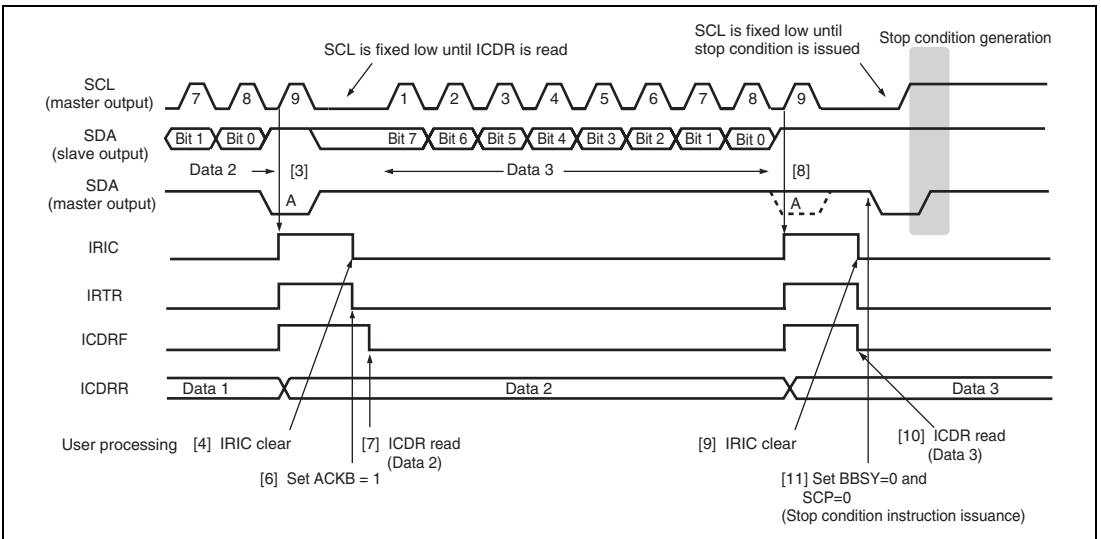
SCL is fixed low until ICDR is read

SCL is fixed low until stop condition is issued

Stop condition generation

SCL (master output)

7 8 9 1 2 3 4 5 6 7 8 9

SDA (slave output)

Bit 1 Bit 0 Bit 7 Bit 6 Bit 5 Bit 4 Bit 3 Bit 2 Bit 1 Bit 0

Data 2 [3] Data 3 [8]

SDA (master output)

A A

IRIC

IRTR

ICDRF

ICDRR

Data 1 Data 2 Data 3

User processing [4] IRIC clear

[7] ICDR read (Data 2)

[6] Set ACKB = 1

[9] IRIC clear

[10] ICDR read (Data 3)

[11] Set BBSY=0 and SCP=0 (Stop condition instruction issuance)